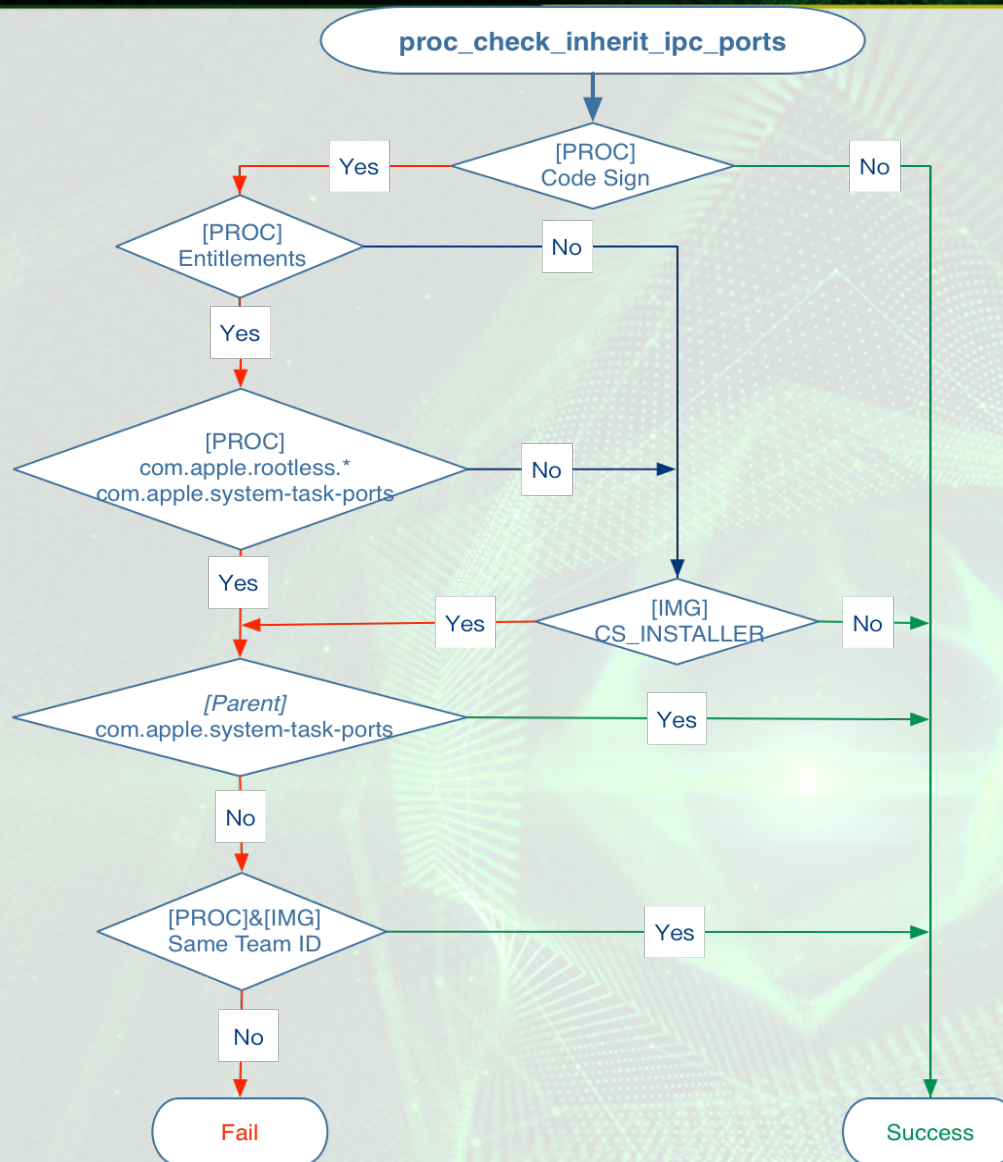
proc_check_inherit_ipc_ports

[PROC]
Code Sign

Yes

No

[PROC]
Entitlements

No

Yes

[PROC]
com.apple.rootless.*
com.apple.system-task-ports

No

Yes

[IMG]
CS_INSTALLER

Yes

No

[Parent]
com.apple.system-task-ports

Yes

No

[PROC]&[IMG]
Same Team ID

Yes

No

Fail

Success